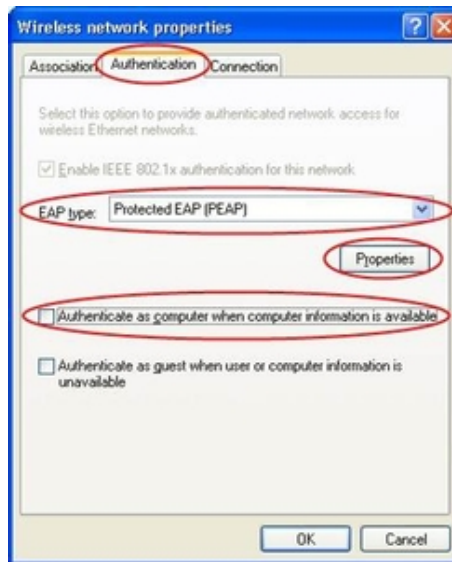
Wireless network properties

Association | Authentication | Connection

Select this option to provide authenticated network access for wireless Ethernet networks.

Enable IEEE 802.1x authentication for this network

EAP type: Protected EAP (PEAP)

Properties

Authenticate as computer when computer information is available

Authenticate as guest when user or computer information is unavailable

OK | Cancel